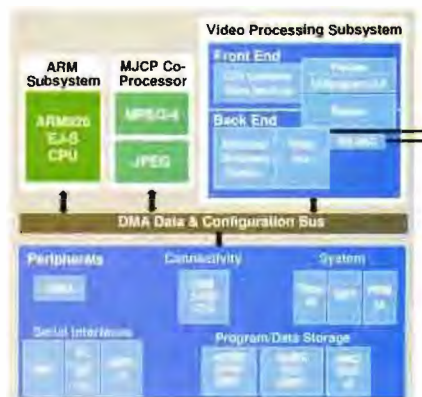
Video Processing Subsystem

Front End

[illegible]

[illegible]

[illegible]

Back End

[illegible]

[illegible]

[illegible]

ARM Subsystem

ARM926 EJ-S CPU

MJCP Co-Processor

MPEG-4

JPEG

DMA Data & Configuration Bus

Peripherals

DMA

Connectivity

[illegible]

System

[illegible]

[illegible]

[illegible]

Serial Interfaces

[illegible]

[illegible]

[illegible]

Program/Data Storage

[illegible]

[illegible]

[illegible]